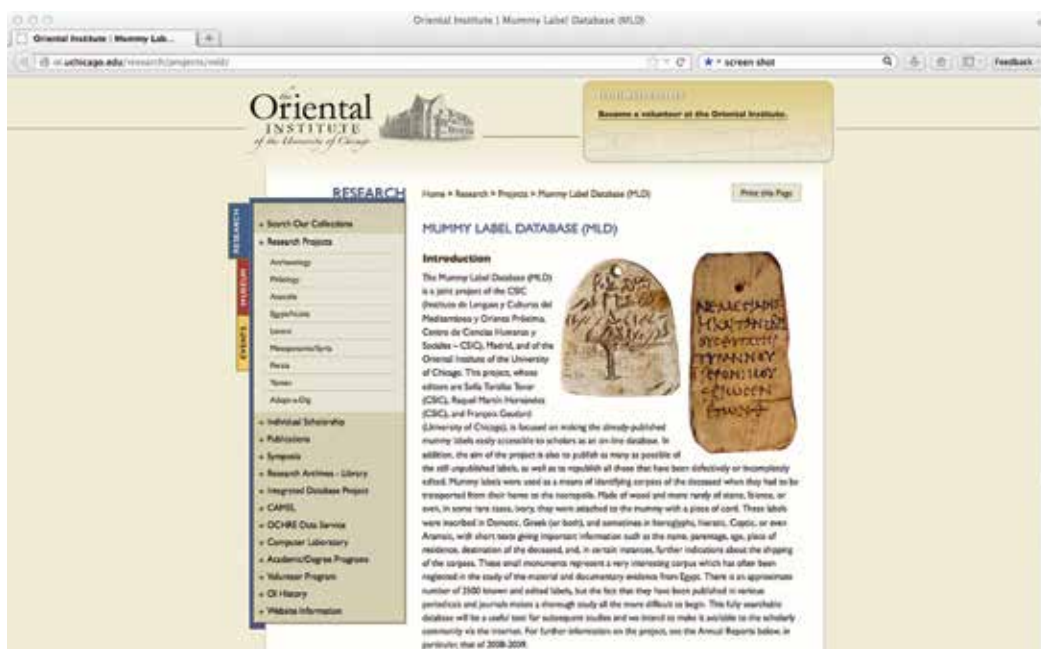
Oriental Institute | Mummy Label Database (MLD)

Oriental Institute : Mummy Lab...

oi.uchicago.edu/research/projects/mld/

screen shot

Feedback

the Oriental INSTITUTE of the University of Chicago

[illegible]

Become a volunteer at the Oriental Institute.

RESEARCH

Home > Research > Projects > Mummy Label Database (MLD)

Print this Page

RESEARCH

MUSEUM

EVENTS

» Search Our Collections
» Research Projects
Archaeology
Philology
Anatolia
Egypt/Nubia
Levant
Mesopotamia/Syria
Persia
Yemen
Adopt-a-Dig
» Individual Scholarship
» Publications
» Symposia
» Research Archives - Library
» Integrated Database Project
» CAMEL
» OCHRE Data Service
» Computer Laboratory
» Academic/Degree Programs
» Volunteer Program
» OI History
» Website Information

MUMMY LABEL DATABASE (MLD)

Introduction

The Mummy Label Database (MLD) is a joint project of the CSIC (Instituto de Lenguas y Culturas del Mediterráneo y Oriente Próximo, Centro de Ciencias Humanas y Sociales – CSIC), Madrid, and of the Oriental Institute of the University of Chicago. This project, whose editors are Sofía Torallas Tovar (CSIC), Raquel Martín Hernández (CSIC), and François Gaudard (University of Chicago), is focused on making the already-published mummy labels easily accessible to scholars as an on-line database. In addition, the aim of the project is also to publish as many as possible of the still unpublished labels, as well as to republish all those that have been defectively or incompletely edited. Mummy labels were used as a means of identifying corpses of the deceased when they had to be transported from their home to the necropolis. Made of wood and more rarely of stone, faience, or even, in some rare cases, ivory, they were attached to the mummy with a piece of cord. These labels were inscribed in Demotic, Greek (or both), and sometimes in hieroglyphs, hieratic, Coptic, or even Aramaic, with short texts giving important information such as the name, parentage, age, place of residence, destination of the deceased, and, in certain instances, further indications about the shipping of the corpses. These small monuments represent a very interesting corpus which has often been neglected in the study of the material and documentary evidence from Egypt. There is an approximate number of 2500 known and edited labels, but the fact that they have been published in various periodicals and journals makes a thorough study all the more difficult to begin. This fully searchable database will be a useful tool for subsequent studies and we intend to make it available to the scholarly community via the internet. For further information on the project, see the Annual Reports below, in particular, that of 2008-2009.